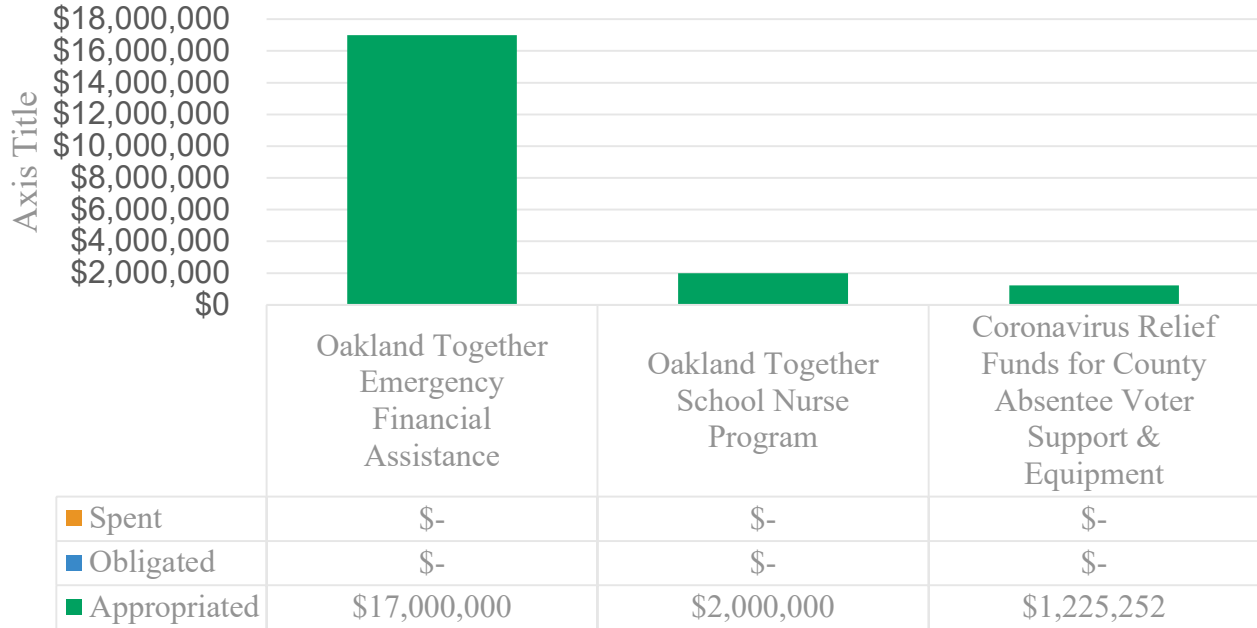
Axis Title

$18,000,000
$16,000,000
$14,000,000
$12,000,000
$10,000,000
$8,000,000
$6,000,000
$4,000,000
$2,000,000
$0

| | Oakland Together Emergency Financial Assistance | Oakland Together School Nurse Program | Coronavirus Relief Funds for County Absentee Voter Support & Equipment |
|---|---|---|---|
| Spent | $- | $- | $- |
| Obligated | $- | $- | $- |
| Appropriated | $17,000,000 | $2,000,000 | $1,225,252 |